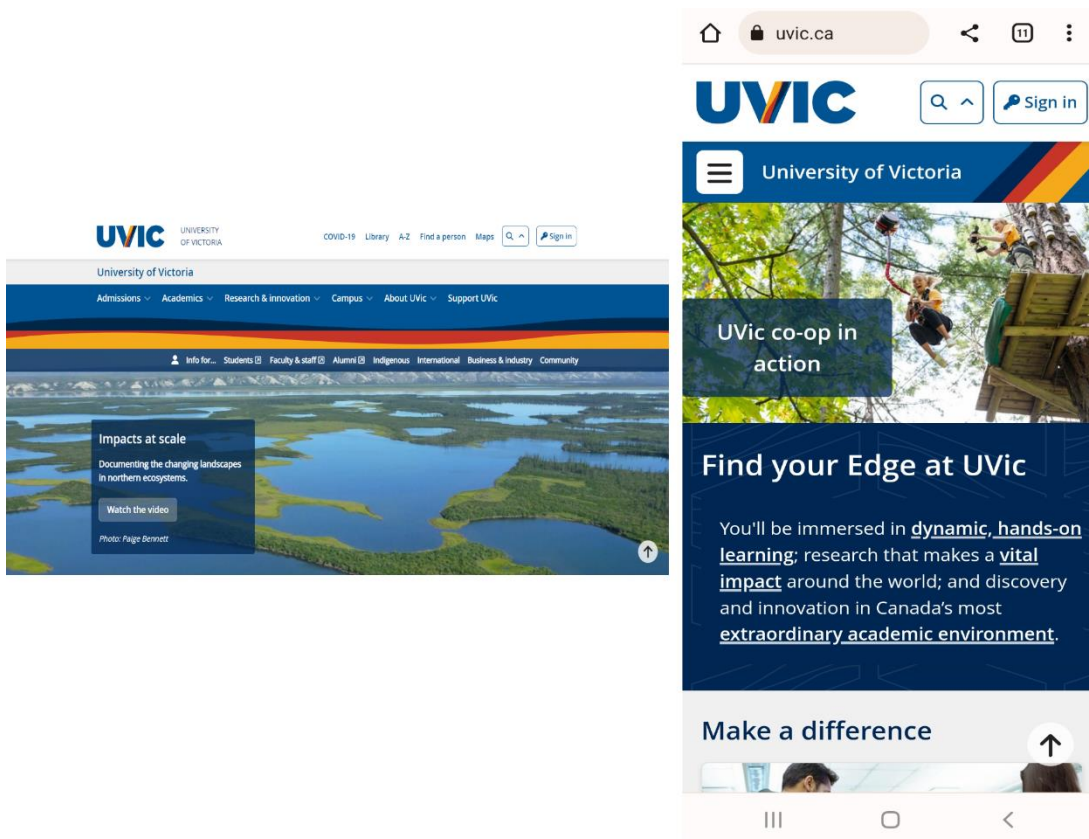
UVIC UNIVERSITY OF VICTORIA

COVID-19 Library A-Z Find a person Maps Sign in

University of Victoria

Admissions Academics Research & innovation Campus About UVic Support UVic

Info for... Students Faculty & staff Alumni Indigenous International Business & industry Community

Impacts at scale

Documenting the changing landscapes in northern ecosystems.

Watch the video

Photo: Paige Bennett

uvic.ca

11

UVIC

Sign in

University of Victoria

UVic co-op in action

Find your Edge at UVic

You'll be immersed in dynamic, hands-on learning; research that makes a vital impact around the world; and discovery and innovation in Canada's most extraordinary academic environment.

Make a difference